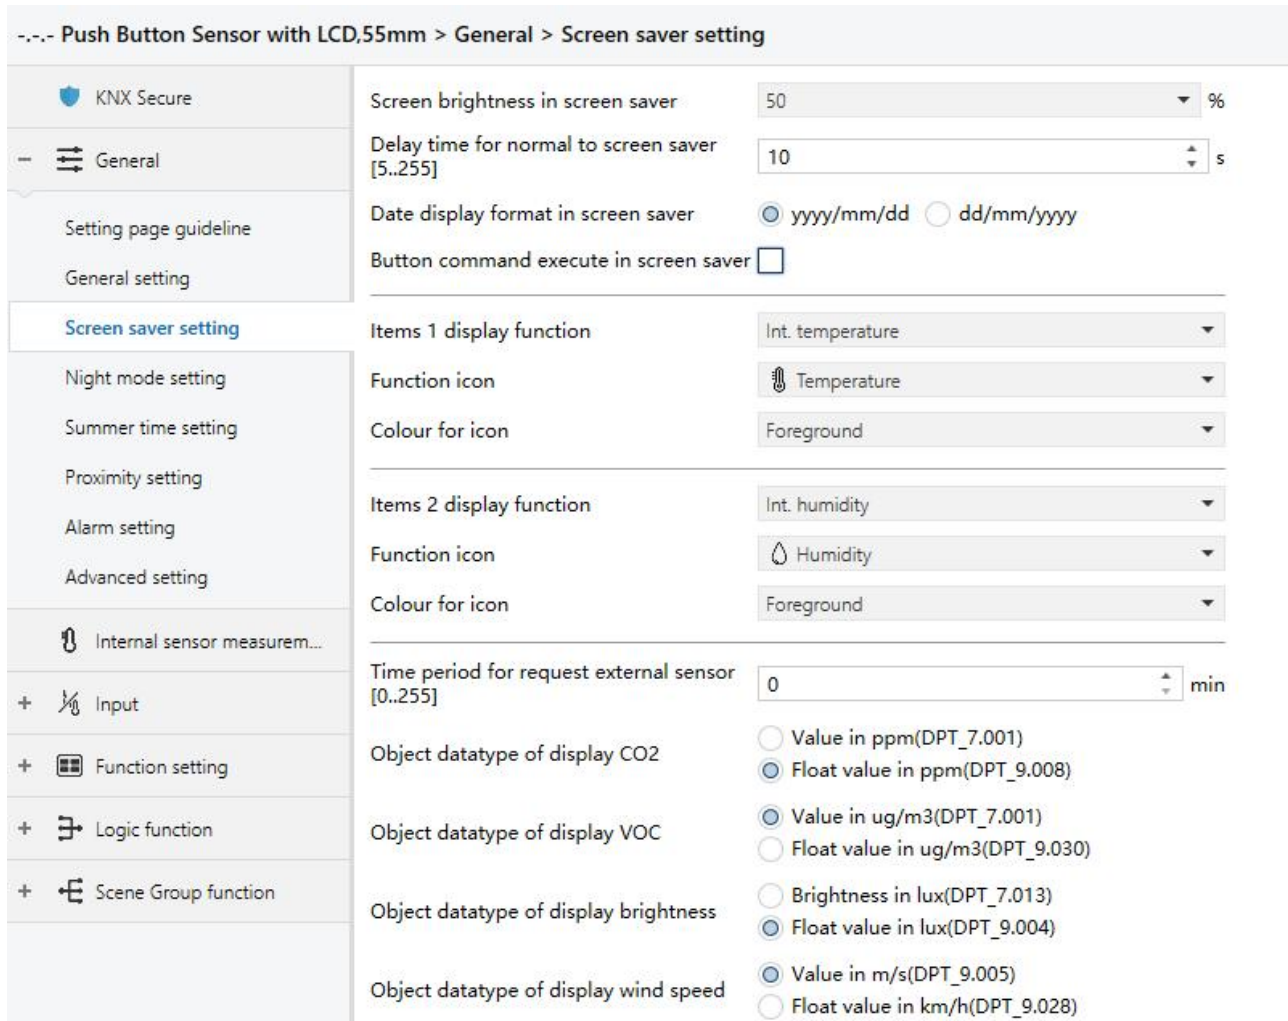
-.-.- Push Button Sensor with LCD,55mm > General > Screen saver setting

KNX Secure

− General

Setting page guideline

General setting

Screen saver setting

Night mode setting

Summer time setting

Proximity setting

Alarm setting

Advanced setting

Internal sensor measurem...

+ Input

+ Function setting

+ Logic function

+ Scene Group function

Screen brightness in screen saver | 50 %

Delay time for normal to screen saver [5..255] | 10 s

Date display format in screen saver | yyyy/mm/dd dd/mm/yyyy

Button command execute in screen saver

Items 1 display function | Int. temperature

Function icon | Temperature

Colour for icon | Foreground

Items 2 display function | Int. humidity

Function icon | Humidity

Colour for icon | Foreground

Time period for request external sensor [0..255] | 0 min

Object datatype of display CO2 | Value in ppm(DPT_7.001) Float value in ppm(DPT_9.008)

Object datatype of display VOC | Value in ug/m3(DPT_7.001) Float value in ug/m3(DPT_9.030)

Object datatype of display brightness | Brightness in lux(DPT_7.013) Float value in lux(DPT_9.004)

Object datatype of display wind speed | Value in m/s(DPT_9.005) Float value in km/h(DPT_9.028)